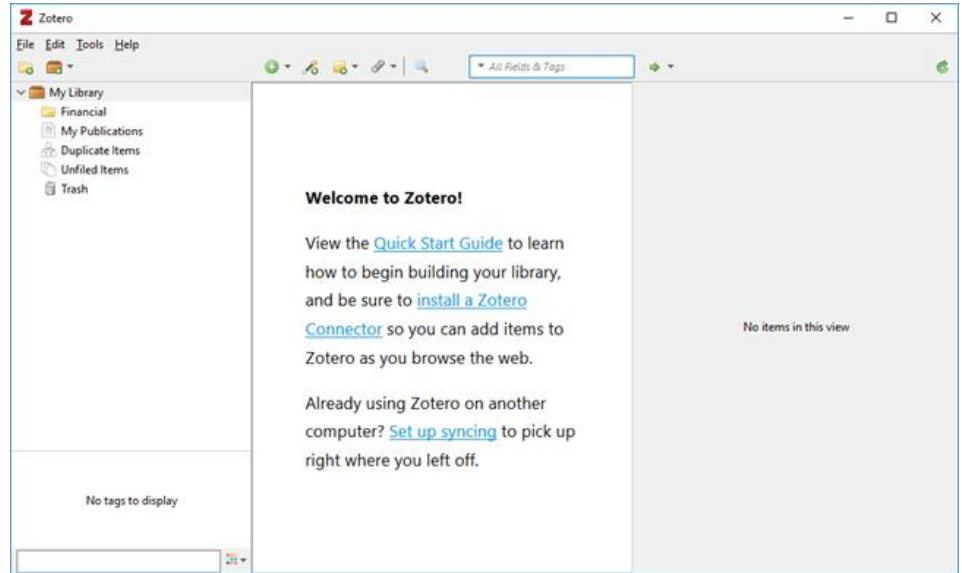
Zotero

File Edit Tools Help

All Fields & Tags

My Library
Financial
My Publications
Duplicate Items
Unfiled Items
Trash

Welcome to Zotero!

View the Quick Start Guide to learn how to begin building your library, and be sure to install a Zotero Connector so you can add items to Zotero as you browse the web.

Already using Zotero on another computer? Set up syncing to pick up right where you left off.

No items in this view

No tags to display